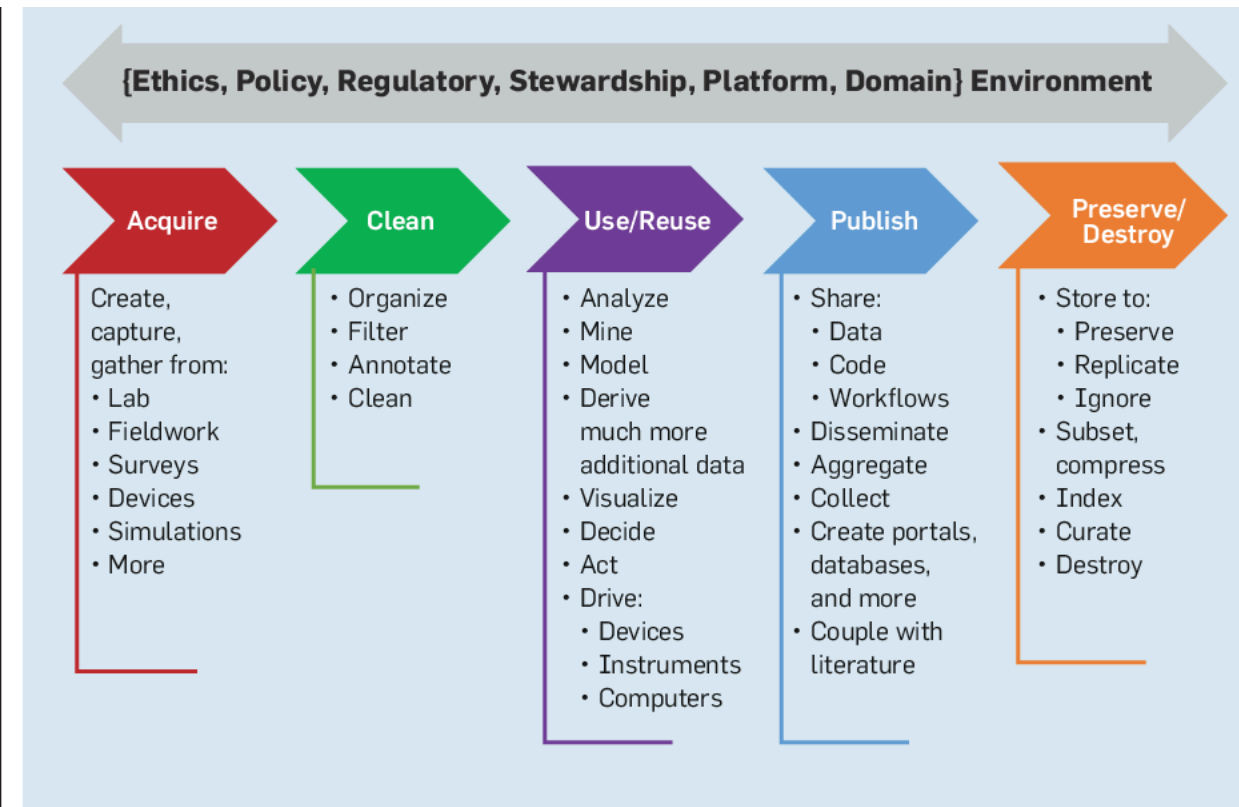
{Ethics, Policy, Regulatory, Stewardship, Platform, Domain} Environment

Acquire

Create, capture, gather from:
• Lab
• Fieldwork
• Surveys
• Devices
• Simulations
• More

Clean

• Organize
• Filter
• Annotate
• Clean

Use/Reuse

• Analyze
• Mine
• Model
• Derive much more additional data
• Visualize
• Decide
• Act
• Drive:
  • Devices
  • Instruments
  • Computers

Publish

• Share:
  • Data
  • Code
  • Workflows
• Disseminate
• Aggregate
• Collect
• Create portals, databases, and more
• Couple with literature

Preserve/ Destroy

• Store to:
  • Preserve
  • Replicate
  • Ignore
• Subset, compress
• Index
• Curate
• Destroy